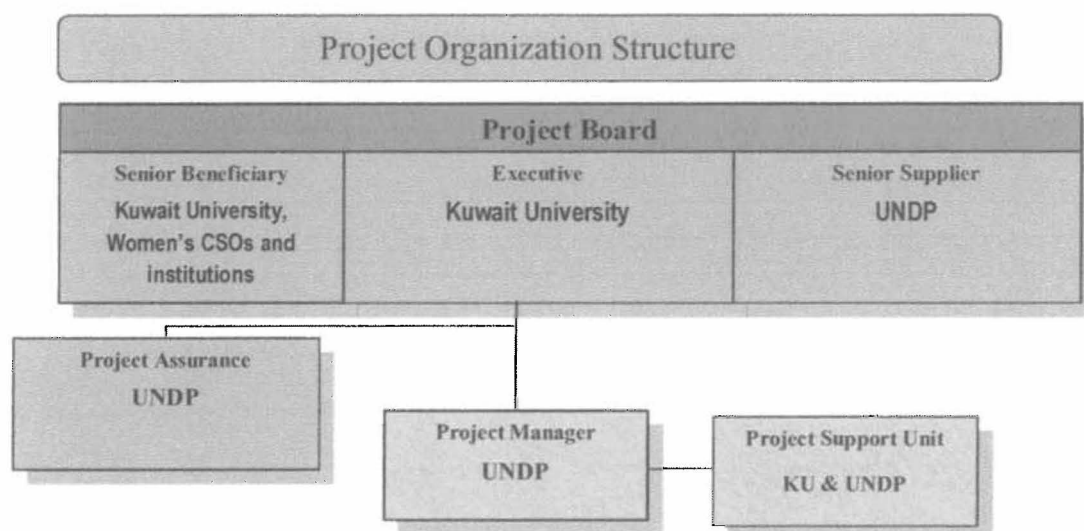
Project Organization Structure

Project Board

Senior Beneficiary
Kuwait University, Women's CSOs and institutions

Executive
Kuwait University

Senior Supplier
UNDP

Project Assurance
UNDP

Project Manager
UNDP

Project Support Unit
KU & UNDP